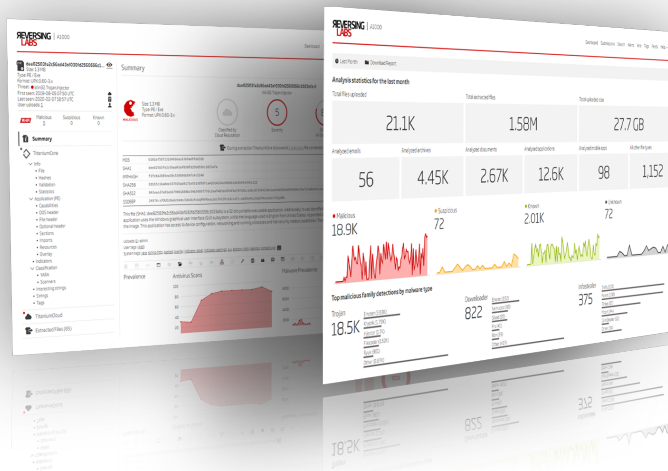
REVERSING LABS | A1000

Summary

Size: 1.3 MB
Type: PE / Exe
Format: UPX/1.00-3.x

Malicious
Suspicious
Known

Summary
TitaniumCore
Info
File
Hashes
Validation
Statistics
Application (PE)
Capabilities
DOS Header
File Header
Optional Header
Sections
Imports
Resources
Overlay
Indicators
Classification
YARA
Scanners
Interesting strings
Strings
Tags
TitaniumCloud
Extracted files (85)

MD5
SHA1
SHA256
SHA384
SHA512
SSDEEP

Prevalence
Antivirus Scans
Malware Prevalence

REVERSING LABS | A1000

Dashboard

Last Points
Download Report

Analysis statistics for the last month

Total files uploaded
21.1K
Total extracted files
1.58M
Total uploaded size
27.7 GB

Analyzed emails
56
Analyzed archives
4.45K
Analyzed documents
2.67K
Analyzed applications
12.6K
Analyzed mobile apps
98
All other file types
1,152

Malicious
18.9K
Suspicious
72
Known
2.01K
Unknown
72

Top malicious family detections by malware type

Trojan
18.5K
Downloader
822
Infostealer
375